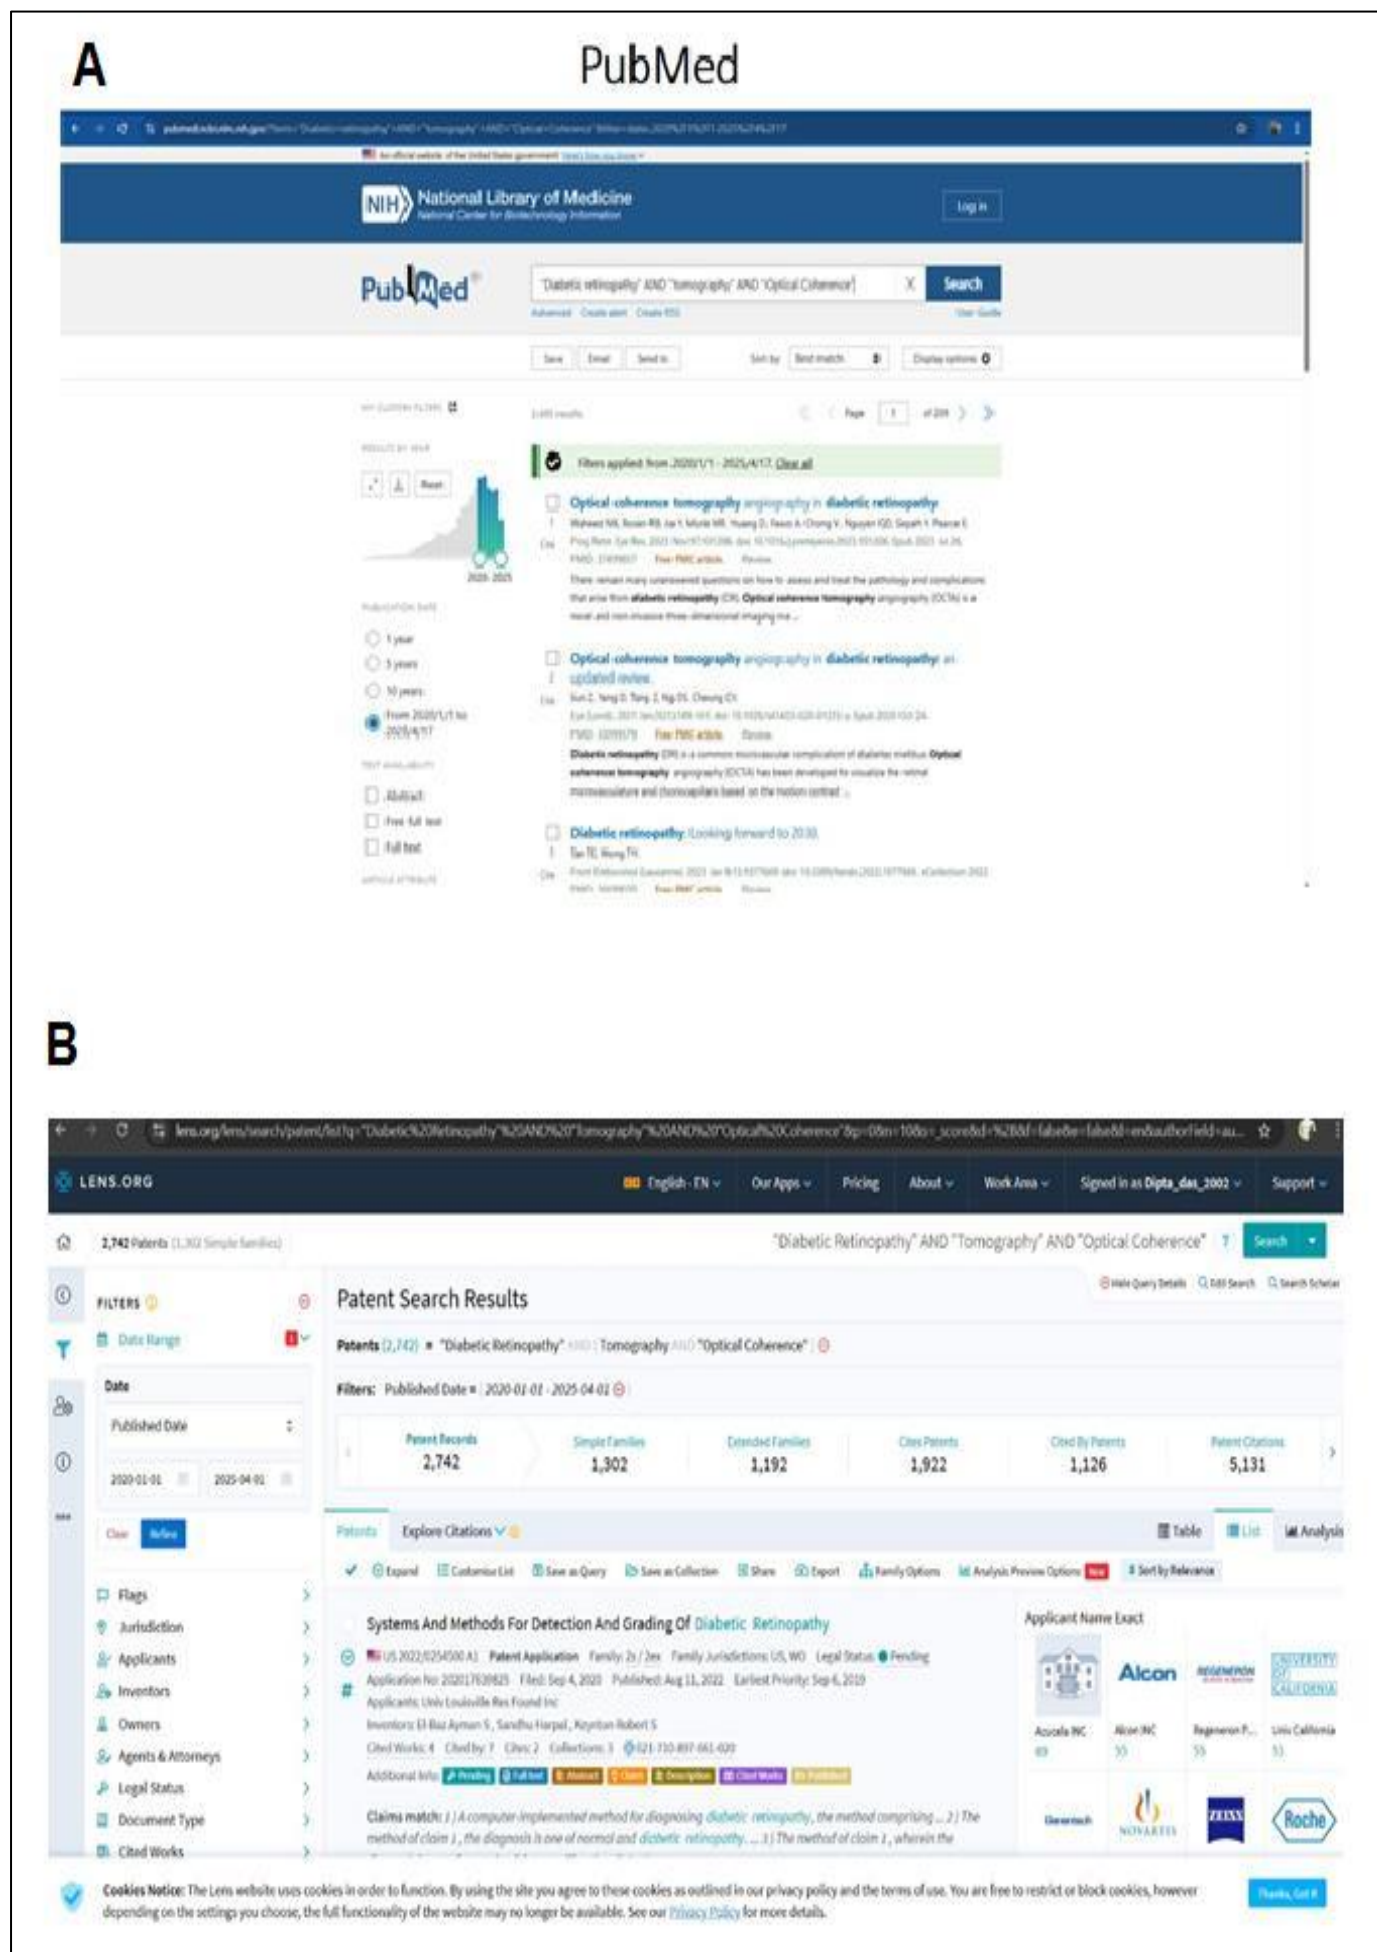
A

PubMed

NIH National Library of Medicine
National Center for Biotechnology Information

Log in

PubMed

"Diabetic retinopathy" AND "tomography" AND "Optical Coherence"

Search

Advanced Create alert Create RSS User Guide

Save Email Send to Sort by: Best match Display options

Page 1 of 209

Filters applied: from 2020/1/1 - 2025/4/17. Clear all

Optical coherence tomography angiography in diabetic retinopathy

There remain many unanswered questions on how to assess and treat the pathology and complications that arise from diabetic retinopathy (DR). Optical coherence tomography angiography (OCTA) is a novel and non-invasive three-dimensional imaging me...

Optical coherence tomography angiography in diabetic retinopathy: an updated review.

Free PMC article. Review.

Diabetic retinopathy (DR) is a common microvascular complication of diabetes mellitus. Optical coherence tomography angiography (OCTA) has been developed to visualize the retinal microvasculature and choriocapillaris based on the motion contrast ...

Diabetic retinopathy: looking forward to 2030.

Free PMC article. Review.

2020 2025

1 year
5 years
10 years
From 2020/1/1 to 2025/4/17

Abstract
Free full text
Full text

B

lens.org

LENS.ORG English - EN Our Apps Pricing About Work Area Signed in as Dipta_das_2002 Support

2,742 Patents (1,302 Simple Families)

"Diabetic Retinopathy" AND "Tomography" AND "Optical Coherence"

Search

FILTERS

Date Range

Date

Published Date

2020-01-01 2025-04-01

Clear Refine

Flags
Jurisdiction
Applicants
Inventors
Owners
Agents & Attorneys
Legal Status
Document Type
Cited Works

Patent Search Results

Patents (2,742) = "Diabetic Retinopathy" AND Tomography AND "Optical Coherence"

Filters: Published Date = 2020-01-01 - 2025-04-01

| Patent Records | Simple Families | Extended Families | Cites Patents | Cited By Patents | Patent Citations |
|---|---|---|---|---|---|
| 2,742 | 1,302 | 1,192 | 1,922 | 1,126 | 5,131 |

Patents Explore Citations

Table List Analysis

Expand Customize List Save as Query Save as Collection Share Export Family Options Analysis Preview Options Sort by Relevance

Systems And Methods For Detection And Grading Of Diabetic Retinopathy

US 2022/0254500 A1 Patent Application Family: 2s / 2ex Family Jurisdictions: US, WO Legal Status: Pending

Application No: 202017639825 Filed: Sep 4, 2020 Published: Aug 11, 2022 Earliest Priority: Sep 6, 2019

Applicants: Univ Louisville Res Found Inc

Inventors: El Baz Ayman S, Sandhu Harpal, Keynton Robert S

Cited Works: 4 Cited by: 7 Cites: 2 Collections: 1

Additional Info: Pending Full text Abstract Claims Description Cited Works Published

Claims match: 1) A computer-implemented method for diagnosing diabetic retinopathy, the method comprising ... 2) The method of claim 1, the diagnosis is one of normal and diabetic retinopathy. ... 3) The method of claim 1, wherein the

Applicant Name Exact

Alcon

Acucela INC Alcon INC Regeneron P... Univ California

Genentech NOVARTIS ZEISS Roche

Cookies Notice: The Lens website uses cookies in order to function. By using the site you agree to these cookies as outlined in our privacy policy and the terms of use. You are free to restrict or block cookies, however depending on the settings you choose, the full functionality of the website may no longer be available. See our Privacy Policy for more details.

Thanks, Got it